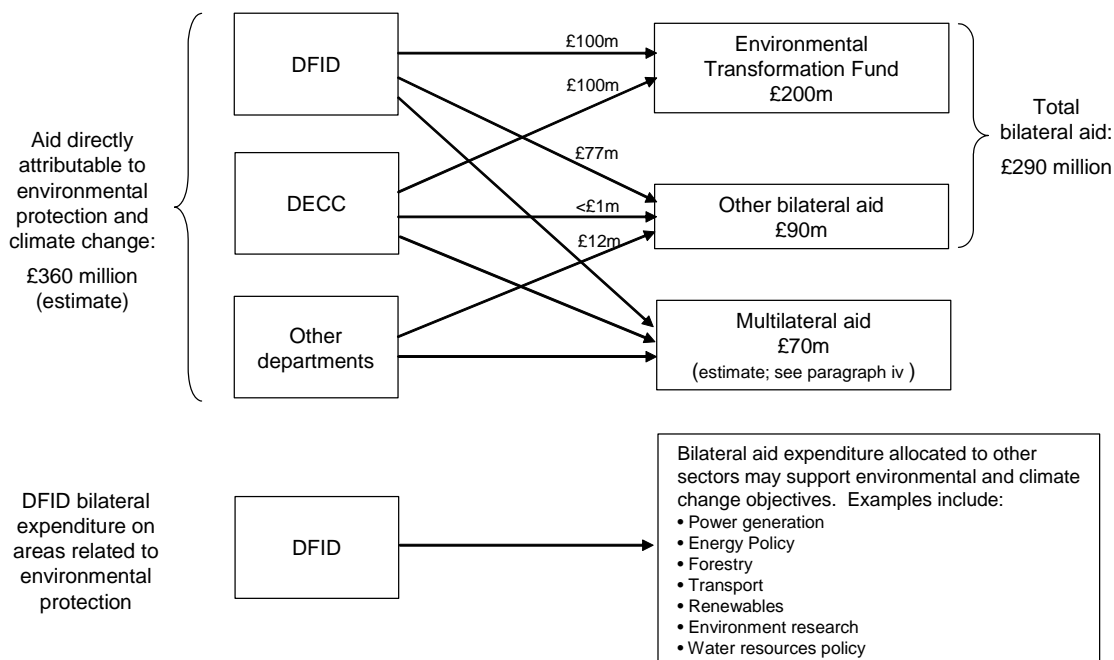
Aid directly attributable to environmental protection and climate change:

£360 million (estimate)

DFID

DECC

Other departments

£100m

£100m

£77m

<£1m

£12m

Environmental Transformation Fund £200m

Other bilateral aid £90m

Multilateral aid £70m (estimate; see paragraph iv )

Total bilateral aid:

£290 million

DFID bilateral expenditure on areas related to environmental protection

DFID

Bilateral aid expenditure allocated to other sectors may support environmental and climate change objectives. Examples include:
• Power generation
• Energy Policy
• Forestry
• Transport
• Renewables
• Environment research
• Water resources policy